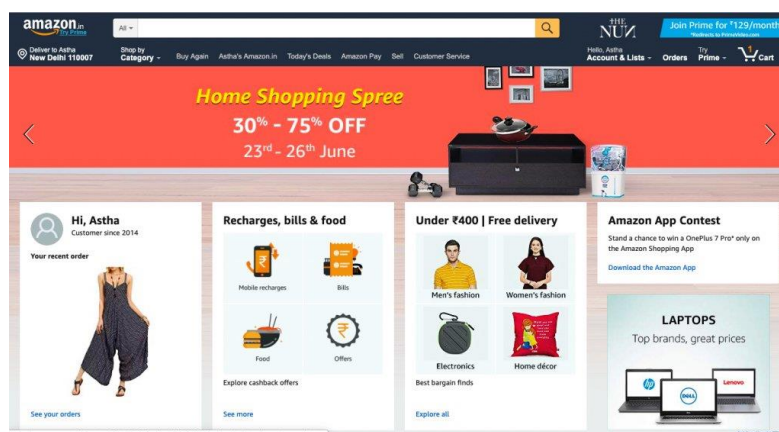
amazon.in Try Prime

All

THE NUN

Join Prime for ₹129/month
*Redirects to PrimeVideo.com

Deliver to Astha
New Delhi 110007

Shop by Category

Buy Again

Astha's Amazon.in

Today's Deals

Amazon Pay

Sell

Customer Service

Hello, Astha
Account & Lists

Orders

Try Prime

1 Cart

Home Shopping Spree

30% - 75% OFF

23rd - 26th June

Hi, Astha
Customer since 2014

Your recent order

See your orders

Recharges, bills & food

Mobile recharges

Bills

Food

Offers

Explore cashback offers

See more

Under ₹400 | Free delivery

Men's fashion

Women's fashion

Electronics

Home décor

Best bargain finds

Explore all

Amazon App Contest

Stand a chance to win a OnePlus 7 Pro* only on the Amazon Shopping App

Download the Amazon App

LAPTOPS

Top brands, great prices

hp

DELL

Lenovo